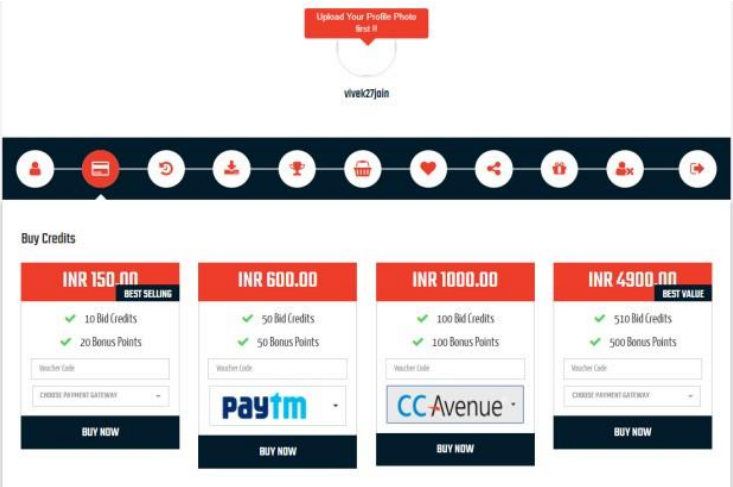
Upload Your Profile Photo first !!

vivek27jain

Buy Credits

INR 150.00
BEST SELLING
10 Bid Credits
20 Bonus Points
Voucher Code
CHOOSE PAYMENT GATEWAY
BUY NOW

INR 600.00
50 Bid Credits
50 Bonus Points
Voucher Code
paytm
BUY NOW

INR 1000.00
100 Bid Credits
100 Bonus Points
Voucher Code
CCAvenue
BUY NOW

INR 4900.00
BEST VALUE
510 Bid Credits
500 Bonus Points
Voucher Code
CHOOSE PAYMENT GATEWAY
BUY NOW